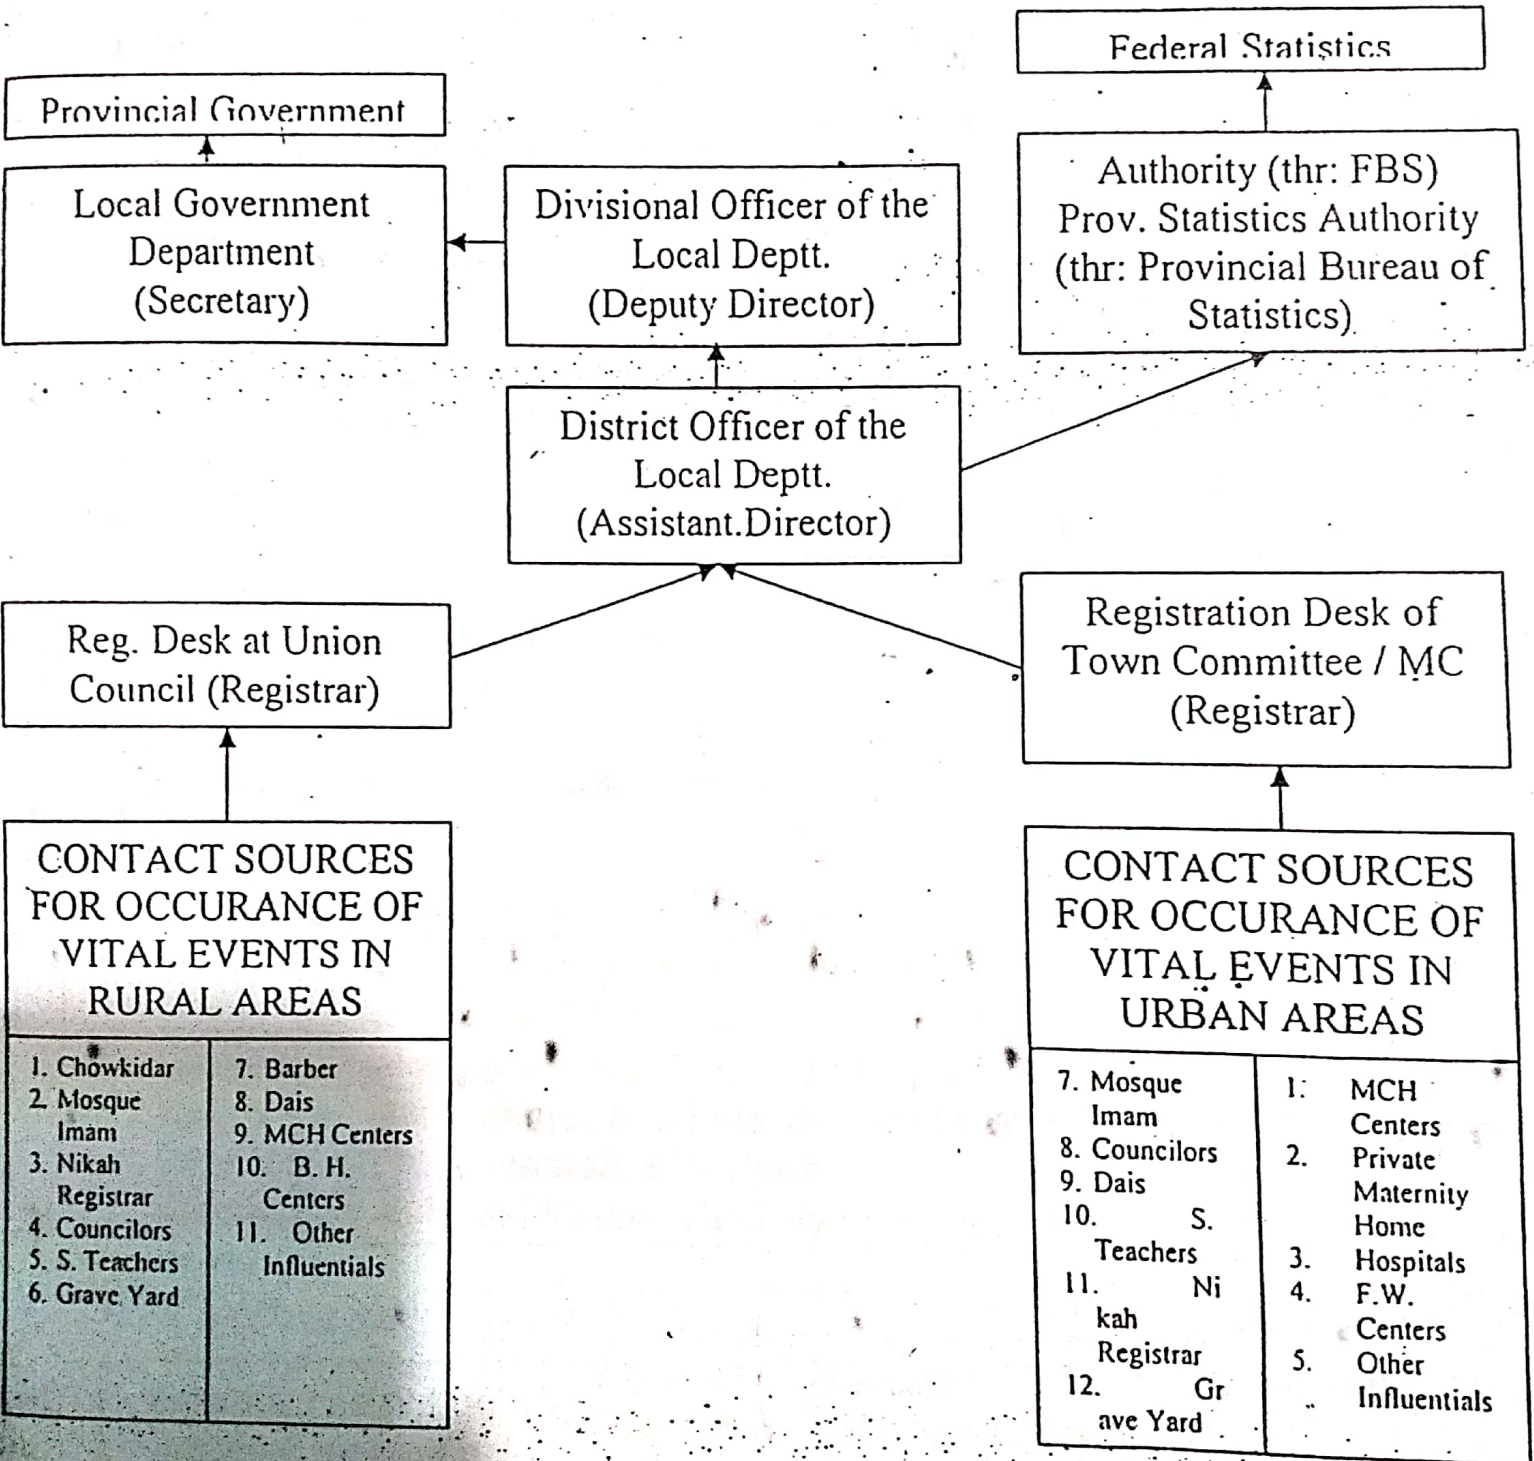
Provincial Government

Local Government Department (Secretary)

Divisional Officer of the Local Deptt. (Deputy Director)

Federal Statistics

Authority (thr: FBS) Prov. Statistics Authority (thr: Provincial Bureau of Statistics)

District Officer of the Local Deptt. (Assistant.Director)

Reg. Desk at Union Council (Registrar)

Registration Desk of Town Committee / MC (Registrar)

CONTACT SOURCES FOR OCCURANCE OF VITAL EVENTS IN RURAL AREAS

| | |
|---|---|
| 1. Chowkidar<br>2. Mosque Imam<br>3. Nikah Registrar<br>4. Councilors<br>5. S. Teachers<br>6. Grave Yard | 7. Barber<br>8. Dais<br>9. MCH Centers<br>10. B. H. Centers<br>11. Other Influentials |

CONTACT SOURCES FOR OCCURANCE OF VITAL EVENTS IN URBAN AREAS

| | |
|---|---|
| 7. Mosque Imam<br>8. Councilors<br>9. Dais<br>10. S. Teachers<br>11. Nikah Registrar<br>12. Grave Yard | 1. MCH Centers<br>2. Private Maternity Home<br>3. Hospitals<br>4. F.W. Centers<br>5. Other Influentials |